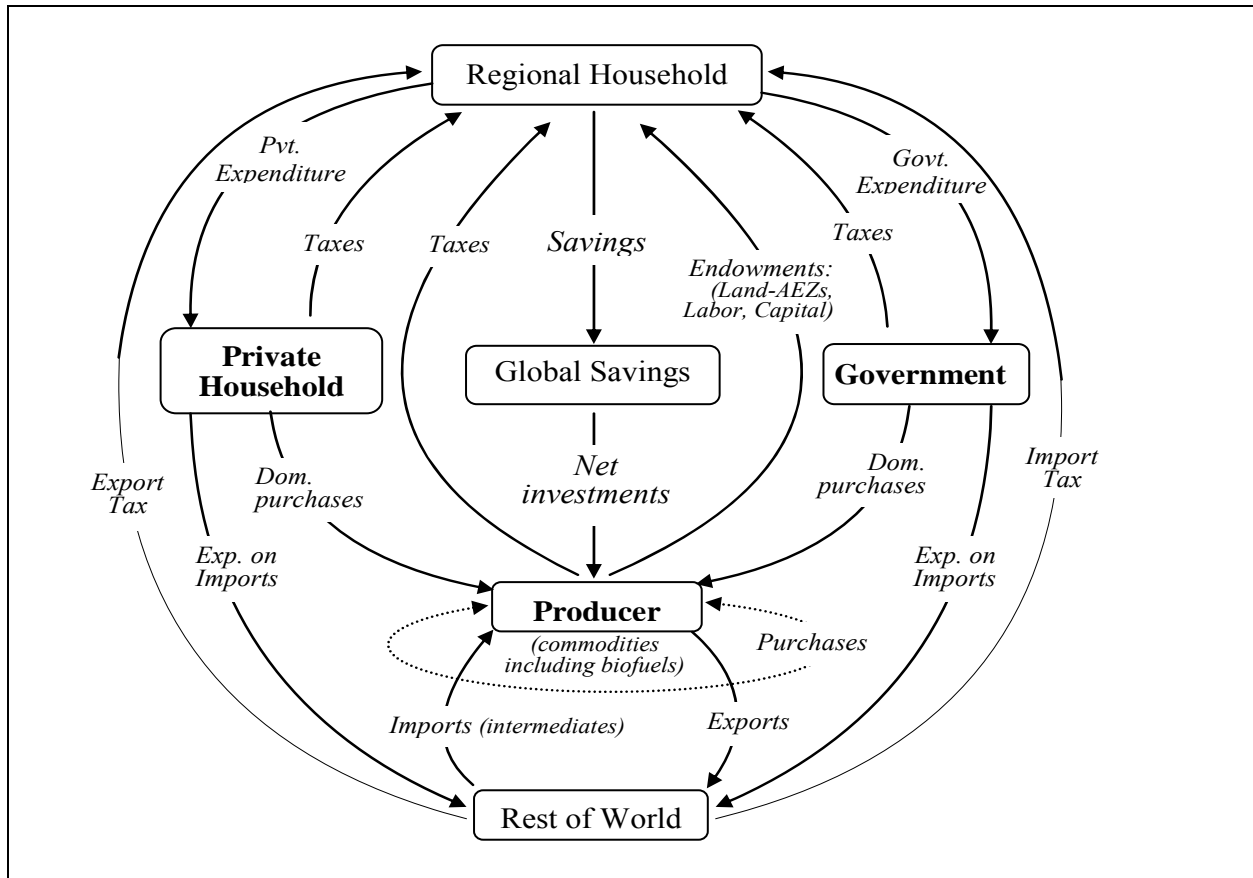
Regional Household

Pvt. Expenditure

Govt. Expenditure

Taxes

Taxes

Savings

Endowments: (Land-AEZs, Labor, Capital)

Taxes

Private Household

Global Savings

Government

Export Tax

Dom. purchases

Net investments

Dom. purchases

Import Tax

Exp. on Imports

Exp. on Imports

Producer

(commodities including biofuels)

Purchases

Imports (intermediates)

Exports

Rest of World